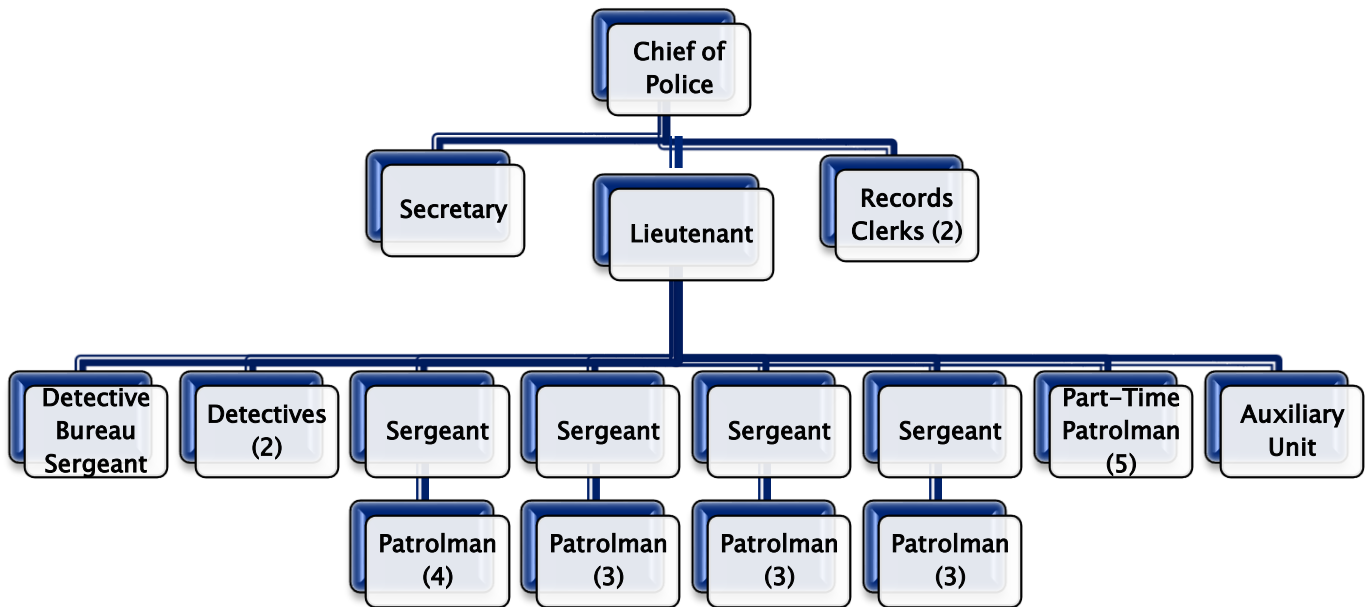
Chief of Police

Secretary

Lieutenant

Records Clerks (2)

Detective Bureau Sergeant

Detectives (2)

Sergeant

Sergeant

Sergeant

Sergeant

Part-Time Patrolman (5)

Auxiliary Unit

Patrolman (4)

Patrolman (3)

Patrolman (3)

Patrolman (3)